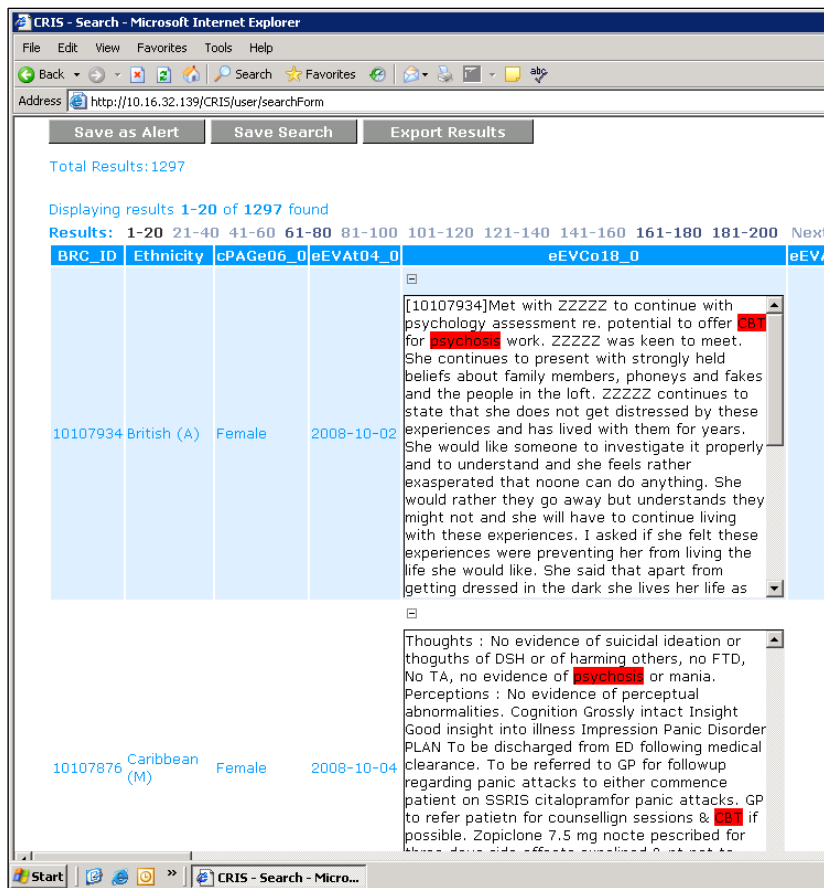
CRIS - Search - Microsoft Internet Explorer

File Edit View Favorites Tools Help

Back Search Favorites

Address http://10.16.32.139/CRIS/user/searchForm

Save as Alert | Save Search | Export Results

Total Results: 1297

Displaying results 1-20 of 1297 found

Results: 1-20 21-40 41-60 61-80 81-100 101-120 121-140 141-160 161-180 181-200 Next

| BRC_ID | Ethnicity | cPAGe06_0 | eEVAt04_0 | eEVCo18_0 | eEVA |
|---|---|---|---|---|---|
| 10107934 | British (A) | Female | 2008-10-02 | [10107934]Met with ZZZZZ to continue with psychology assessment re. potential to offer CBT for psychosis work. ZZZZZ was keen to meet. She continues to present with strongly held beliefs about family members, phoneys and fakes and the people in the loft. ZZZZZ continues to state that she does not get distressed by these experiences and has lived with them for years. She would like someone to investigate it properly and to understand and she feels rather exasperated that noone can do anything. She would rather they go away but understands they might not and she will have to continue living with these experiences. I asked if she felt these experiences were preventing her from living the life she would like. She said that apart from getting dressed in the dark she lives her life as | |
| 10107876 | Caribbean (M) | Female | 2008-10-04 | Thoughts : No evidence of suicidal ideation or thoguths of DSH or of harming others, no FTD, No TA, no evidence of psychosis or mania. Perceptions : No evidence of perceptual abnormalities. Cognition Grossly intact Insight Good insight into illness Impression Panic Disorder PLAN To be discharged from ED following medical clearance. To be referred to GP for followup regarding panic attacks to either commence patient on SSRIS citalopramfor panic attacks. GP to refer patietn for counsellign sessions & CBT if possible. Zopiclone 7.5 mg nocte pescribed for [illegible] | |

Start | CRIS - Search - Micro...